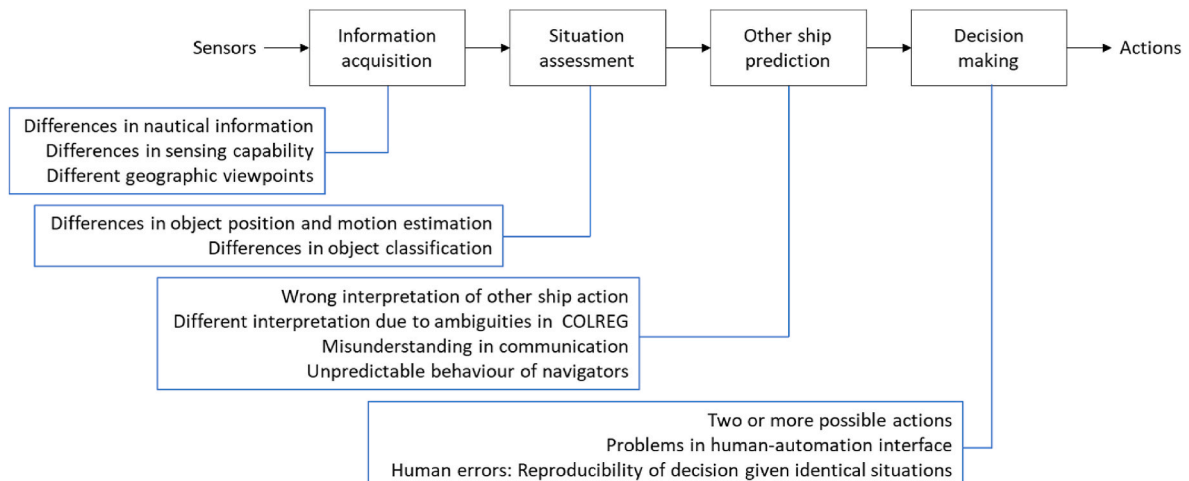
Sensors

Information acquisition

Situation assessment

Other ship prediction

Decision making

Actions

Differences in nautical information
Differences in sensing capability
Different geographic viewpoints

Differences in object position and motion estimation
Differences in object classification

Wrong interpretation of other ship action
Different interpretation due to ambiguities in COLREG
Misunderstanding in communication
Unpredictable behaviour of navigators

Two or more possible actions
Problems in human-automation interface
Human errors: Reproducibility of decision given identical situations